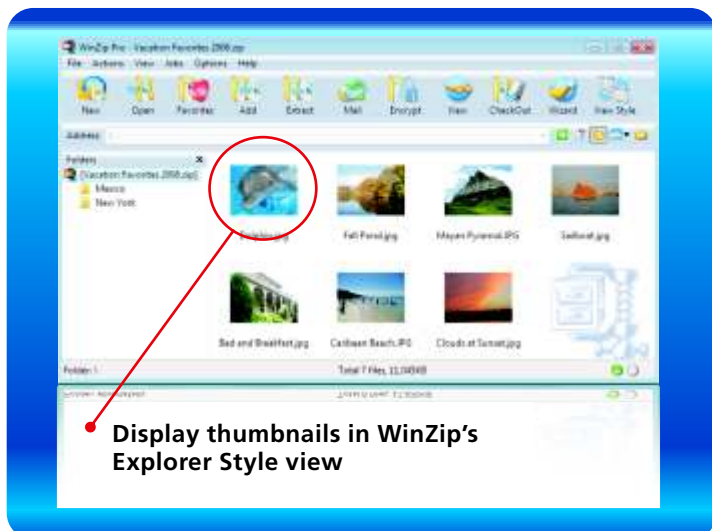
WinZip Pro - Vacation Favorites 2008.zip

File Actions View Jobs Options Help

New Open Favorites Add Extract Mail Encrypt View CheckOut Wizard View Style

Address

Folders

[Vacation Favorites 2008.zip]

Mexico

New York

Dolphin.jpg

Fall Pond.jpg

Mayan Pyramid.JPG

Sailboat.jpg

Bed and Breakfast.jpg

Caribean Beach.JPG

Clouds at Sunset.jpg

Folders: 1

Total 7 files, 11,045KB

Display thumbnails in WinZip's Explorer Style view